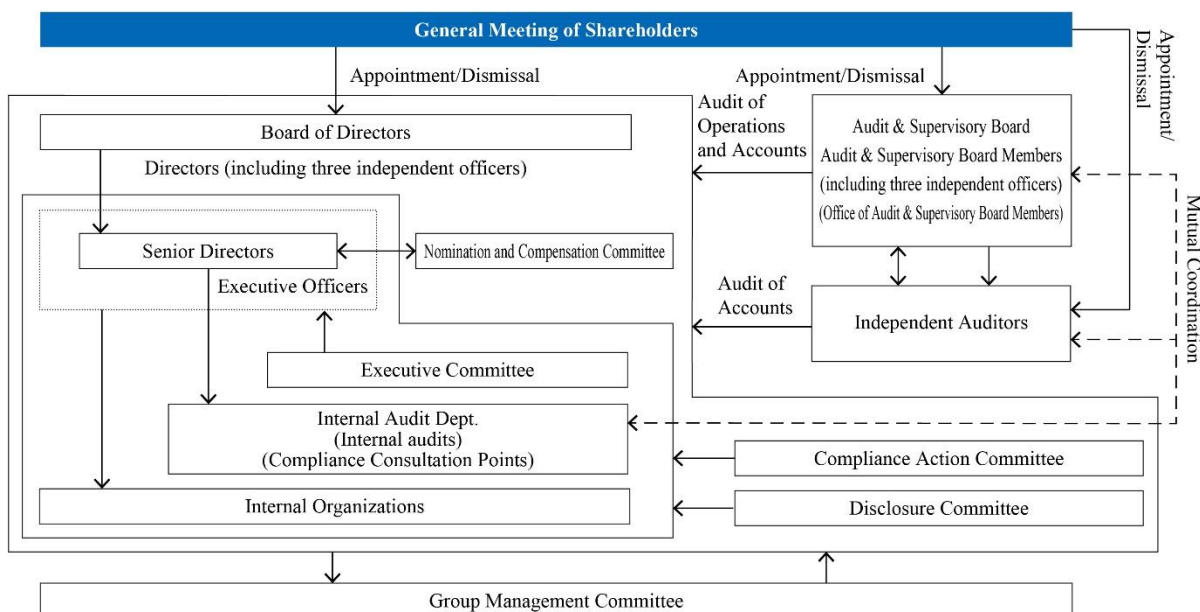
General Meeting of Shareholders

Appointment/Dismissal

Appointment/Dismissal

Appointment/Dismissal

Board of Directors

Directors (including three independent officers)

Audit of Operations and Accounts

Audit & Supervisory Board
Audit & Supervisory Board Members
(including three independent officers)
(Office of Audit & Supervisory Board Members)

Mutual Coordination

Senior Directors

Nomination and Compensation Committee

Executive Officers

Audit of Accounts

Independent Auditors

Executive Committee

Internal Audit Dept.
(Internal audits)
(Compliance Consultation Points)

Compliance Action Committee

Internal Organizations

Disclosure Committee

Group Management Committee